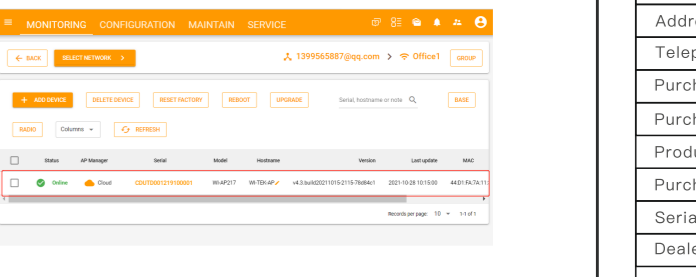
MONITORING CONFIGURATION MAINTAIN SERVICE

← BACK SELECT NETWORK >

1399565887@qq.com > Office1 GROUP

+ ADD DEVICE DELETE DEVICE RESET FACTORY REBOOT UPGRADE Serial, hostname or node BASE

RADIO Columns REFRESH

| | Status | AP Manager | Serial | Model | Hostname | Version | Last update | MAC |
|---|---|---|---|---|---|---|---|---|
| | Online | Cloud | CDUTD0012191000001 | WI-AP217 | WI-TEK-AP | v4.3.build20211015-2115-78d84c1 | 2021-10-28 10:15:00 | 44:D1:FA:74:11 |

Records per page: 10 1-1 of 1

Addre
Telep
Purch
Purch
Produ
Purch
Seria
Deale